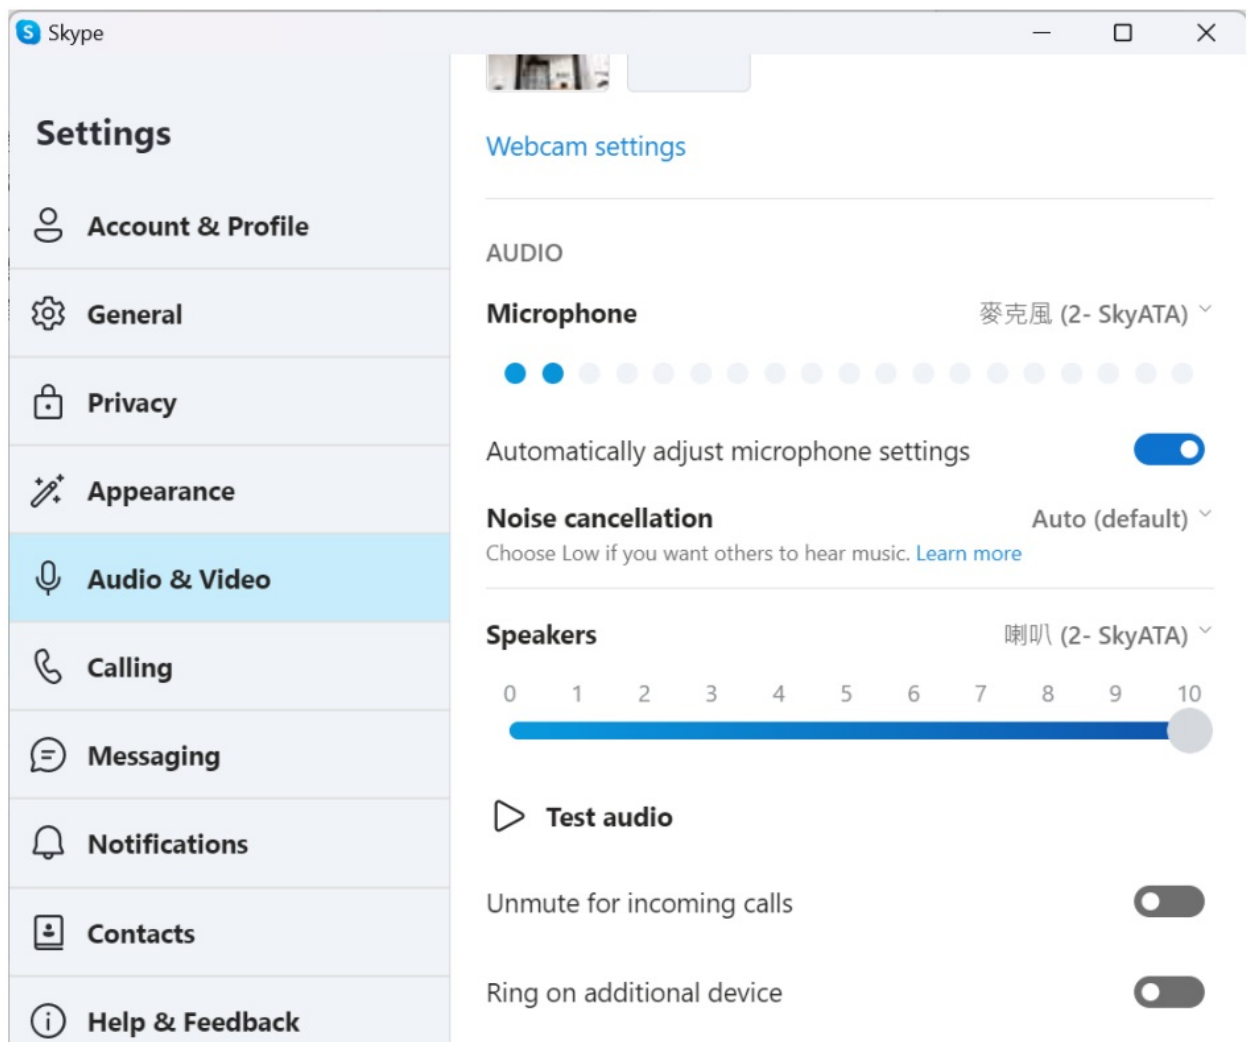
Skype

Settings

Account & Profile

General

Privacy

Appearance

Audio & Video

Calling

Messaging

Notifications

Contacts

Help & Feedback

Webcam settings

AUDIO

Microphone 麥克風 (2- SkyATA)

Automatically adjust microphone settings

Noise cancellation Auto (default)

Choose Low if you want others to hear music. Learn more

Speakers 喇叭 (2- SkyATA)

0 1 2 3 4 5 6 7 8 9 10

Test audio

Unmute for incoming calls

Ring on additional device